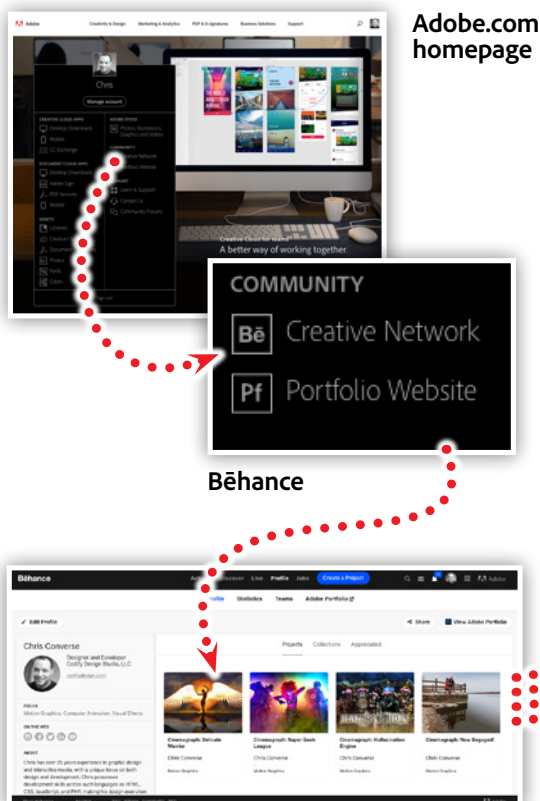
Adobe.com homepage

Adobe Creativity & Design Marketing & Analytics PDF & E-signatures Business Solutions Support

Chris

Manage account

CREATIVE CLOUD APPS
Desktop Downloads
Mobile
CC Exchange

DOCUMENT CLOUD APPS
Desktop Downloads
Adobe Sign
PDF Services
Mobile

ASSETS
Libraries
Creative Cloud
Documents
Photos
Fonts
Colors

ADOBE STOCK
Photos, illustrations, Graphics and videos

COMMUNITY
Creative Network
Portfolio Website

SUPPORT
Learn & Support
Contact Us
Community Forums

Sign out

Creative Cloud for teams
A better way of working together.

COMMUNITY
Creative Network
Portfolio Website

Bēhance

Bēhance Discover Live Profile Jobs Create a Project Adobe

Edit Profile Profile Statistics Teams Adobe Portfolio Share View Adobe Portfolio

Chris Converse
Designer and Developer
Codify Design Studio, LLC

FOCUS
Motion Graphics, Computer Animation, Visual Effects

ON THE WEB

ABOUT
Chris has over 25 years experience in graphic design and interactive media, with a unique focus on both design and development. Chris possesses development skills across such languages as HTML, CSS, JavaScript, and PHP, making his design execution

Projects Collections Appreciated

Cinemagraph: Delicate Warrior
Chris Converse
Motion Graphics

Cinemagraph: Super Geek League
Chris Converse
Motion Graphics

Cinemagraph: Hallucination Engine
Chris Converse
Motion Graphics

Cinemagraph: Now Engaged!
Chris Converse
Motion Graphics